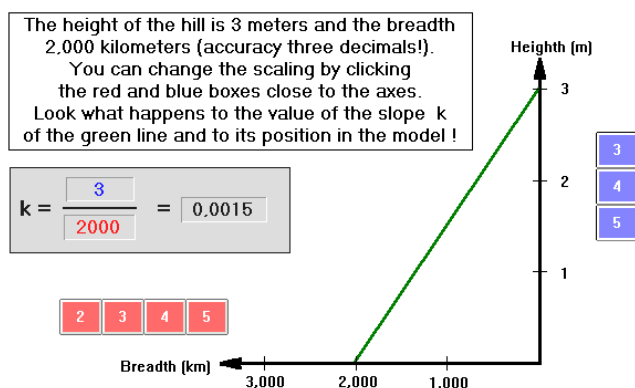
The height of the hill is 3 meters and the breadth 2,000 kilometers (accuracy three decimals!). You can change the scaling by clicking the red and blue boxes close to the axes. Look what happens to the value of the slope k of the green line and to its position in the model !

$k = \frac{3}{2000} = 0,0015$

2 3 4 5

Heighth (m)

3

2

1

3
4
5

Breadth (km)

3,000 2,000 1,000